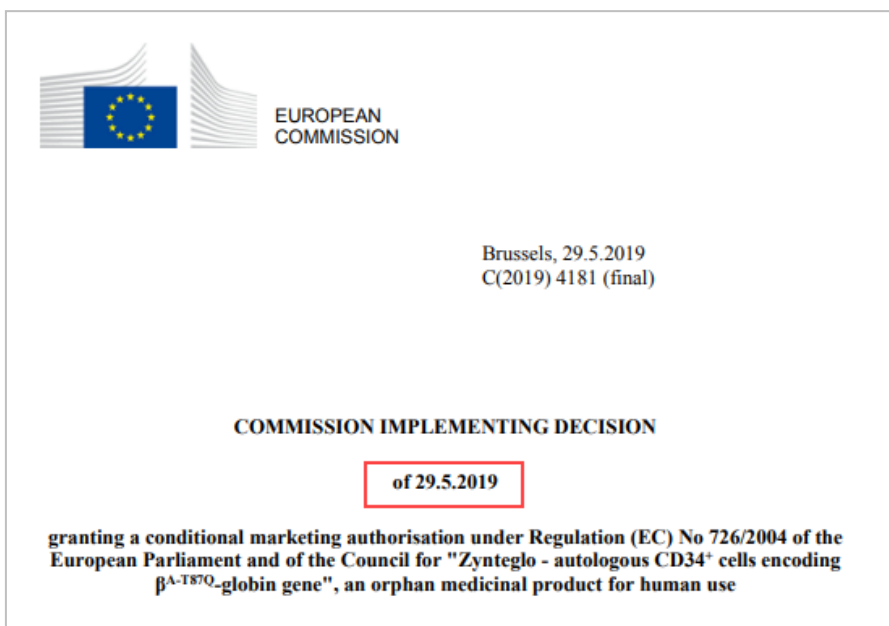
EUROPEAN COMMISSION

Brussels, 29.5.2019
C(2019) 4181 (final)

COMMISSION IMPLEMENTING DECISION

of 29.5.2019

granting a conditional marketing authorisation under Regulation (EC) No 726/2004 of the European Parliament and of the Council for "Zynteglo - autologous CD34$^{+}$ cells encoding β$^{A-T87Q}$-globin gene", an orphan medicinal product for human use